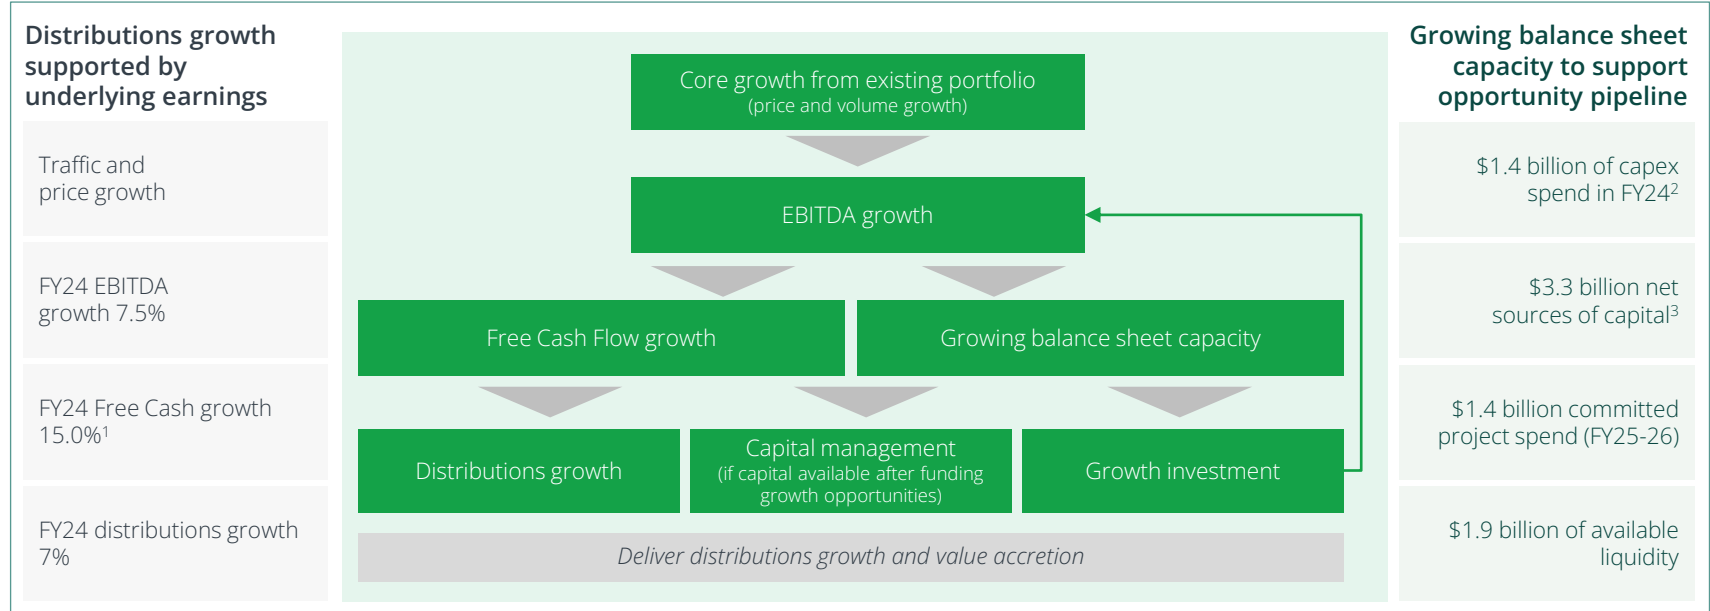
Distributions growth supported by underlying earnings

Traffic and price growth

FY24 EBITDA growth 7.5%

FY24 Free Cash growth 15.0%$^1$

FY24 distributions growth 7%

Core growth from existing portfolio
(price and volume growth)

EBITDA growth

Free Cash Flow growth

Growing balance sheet capacity

Distributions growth

Capital management
(if capital available after funding growth opportunities)

Growth investment

Deliver distributions growth and value accretion

Growing balance sheet capacity to support opportunity pipeline

$1.4 billion of capex spend in FY24$^2$

$3.3 billion net sources of capital$^3$

$1.4 billion committed project spend (FY25-26)

$1.9 billion of available liquidity